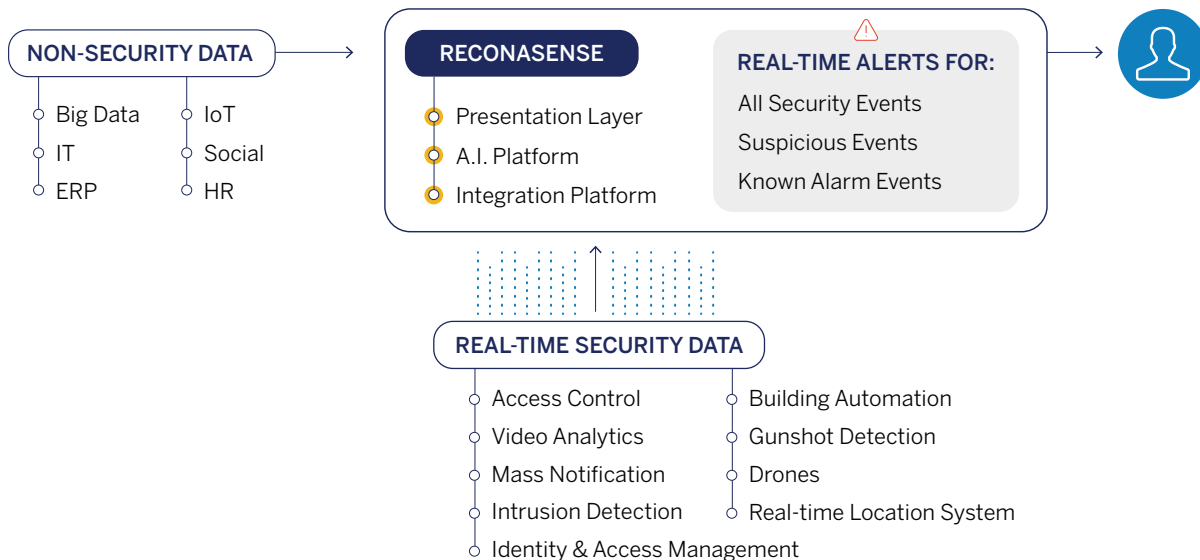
NON-SECURITY DATA

Big Data
IT
ERP

IoT
Social
HR

RECONASENSE

Presentation Layer
A.I. Platform
Integration Platform

REAL-TIME ALERTS FOR:
All Security Events
Suspicious Events
Known Alarm Events

REAL-TIME SECURITY DATA

Access Control
Video Analytics
Mass Notification
Intrusion Detection
Identity & Access Management

Building Automation
Gunshot Detection
Drones
Real-time Location System